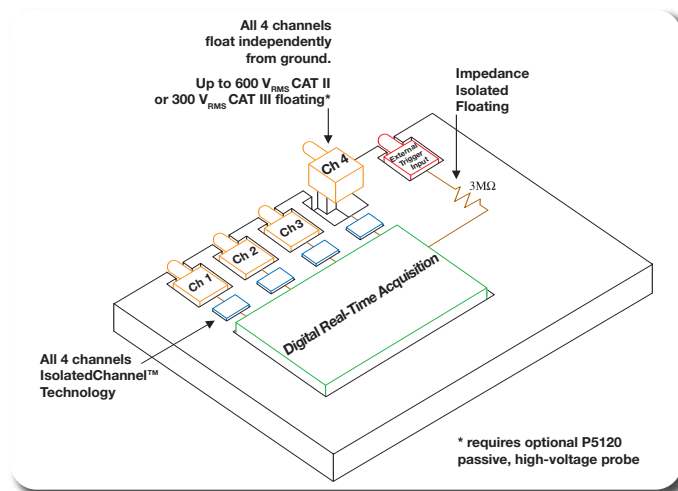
All 4 channels float independently from ground.

Up to 600 $V_{RMS}$ CAT II or 300 $V_{RMS}$ CAT III floating*

Impedance Isolated Floating

Ch 4

External Trigger Input

3MΩ

Ch 3

Ch 2

Ch 1

Digital Real-Time Acquisition

All 4 channels IsolatedChannel™ Technology

* requires optional P5120 passive, high-voltage probe